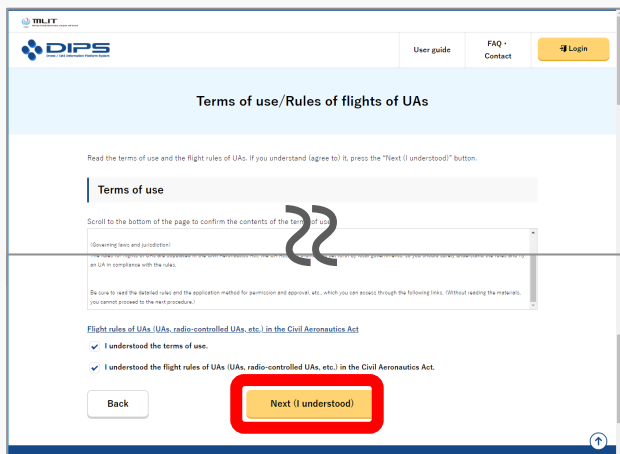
MLIT

DIPS

Drone / UAS Information Platform System

User guide

FAQ・Contact

Login

Terms of use/Rules of flights of UAs

Read the terms of use and the flight rules of UAs. If you understand (agree to) it, press the "Next (I understood)" button.

Terms of use

Scroll to the bottom of the page to confirm the contents of the terms of use.

(Governing laws and jurisdiction)

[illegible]

Be sure to read the detailed rules and the application method for permission and approval, etc., which you can access through the following links. (Without reading the materials, you cannot proceed to the next procedure.)

Flight rules of UAs (UAs, radio-controlled UAs, etc.) in the Civil Aeronautics Act

I understood the terms of use.

I understood the flight rules of UAs (UAs, radio-controlled UAs, etc.) in the Civil Aeronautics Act.

Back

Next (I understood)